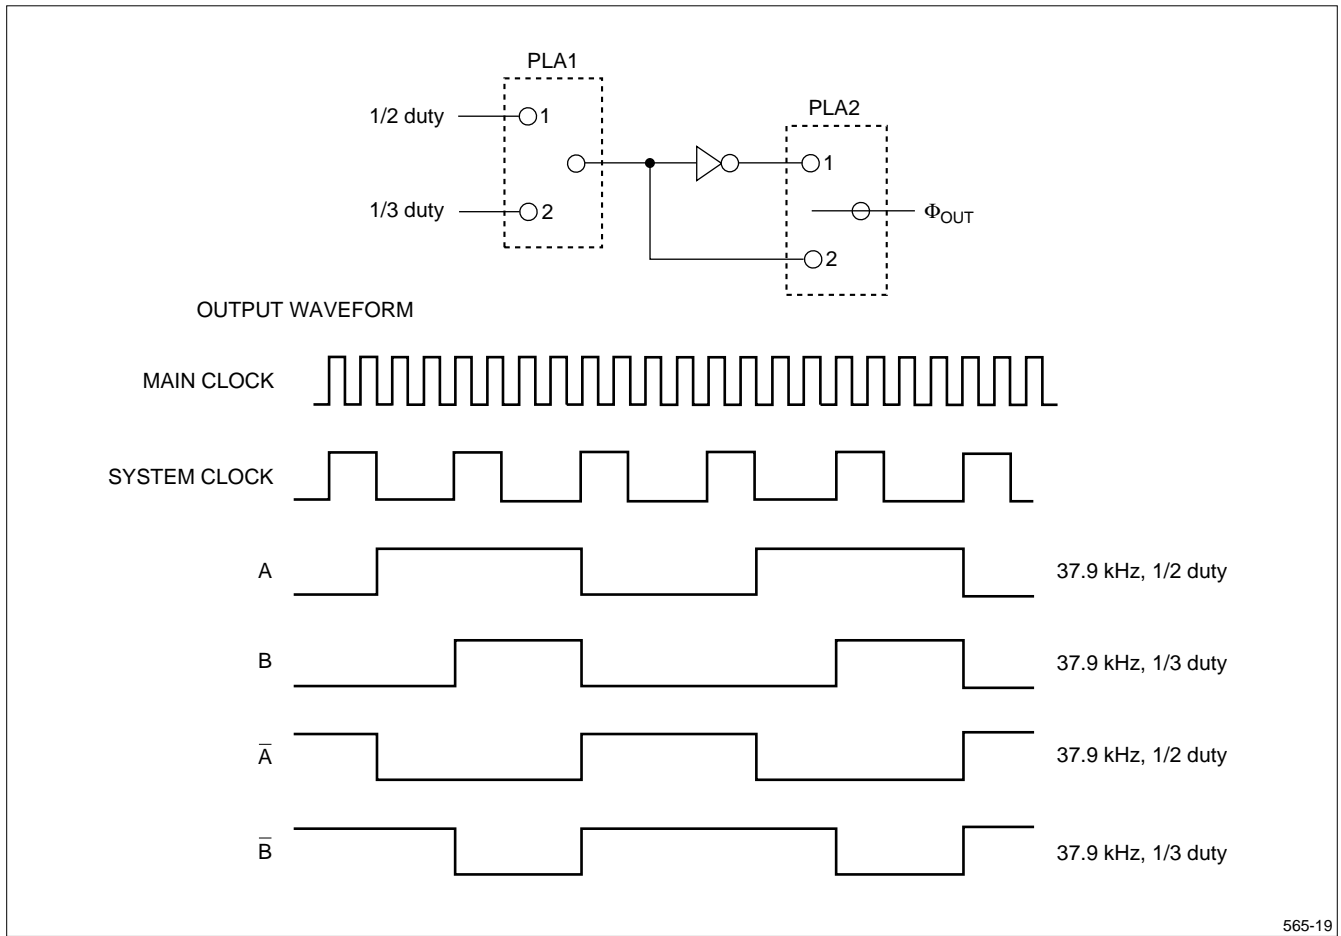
PLA1

1/2 duty 1

1/3 duty 2

PLA2

1

2

$\Phi_{OUT}$

OUTPUT WAVEFORM

MAIN CLOCK

SYSTEM CLOCK

A 37.9 kHz, 1/2 duty

B 37.9 kHz, 1/3 duty

$\overline{A}$ 37.9 kHz, 1/2 duty

$\overline{B}$ 37.9 kHz, 1/3 duty

565-19